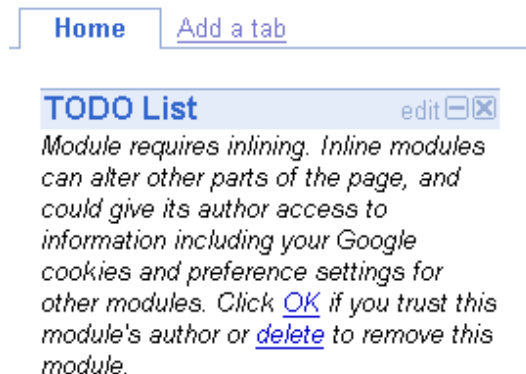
Home Add a tab

TODO List edit

Module requires inlining. Inline modules can alter other parts of the page, and could give its author access to information including your Google cookies and preference settings for other modules. Click OK if you trust this module's author or delete to remove this module.